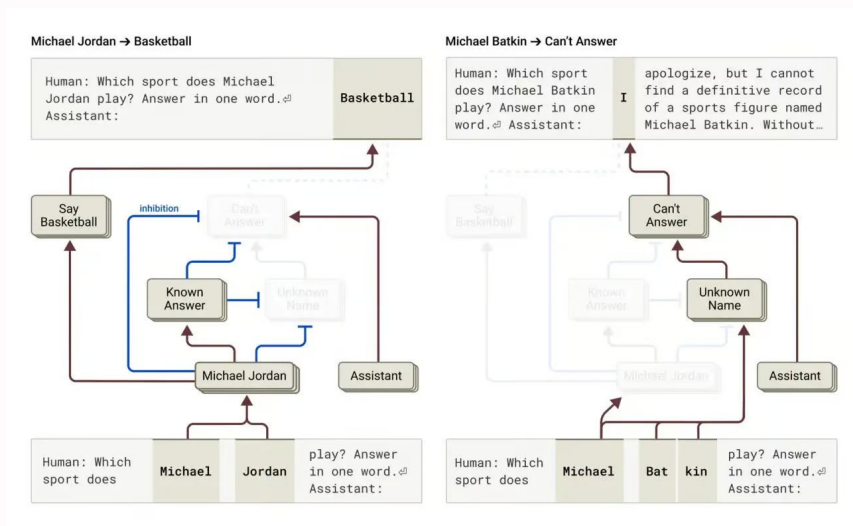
Michael Jordan → Basketball

Human: Which sport does Michael Jordan play? Answer in one word.⏎ Assistant:

Basketball

Say Basketball

inhibition

Can't Answer

Known Answer

Unknown Name

Michael Jordan

Assistant

Human: Which sport does

Michael

Jordan

play? Answer in one word.⏎ Assistant:

Michael Batkin → Can't Answer

Human: Which sport does Michael Batkin play? Answer in one word.⏎ Assistant:

I

apologize, but I cannot find a definitive record of a sports figure named Michael Batkin. Without…

Say Basketball

Can't Answer

Known Answer

Unknown Name

Michael Jordan

Assistant

Human: Which sport does

Michael

Bat

kin

play? Answer in one word.⏎ Assistant: